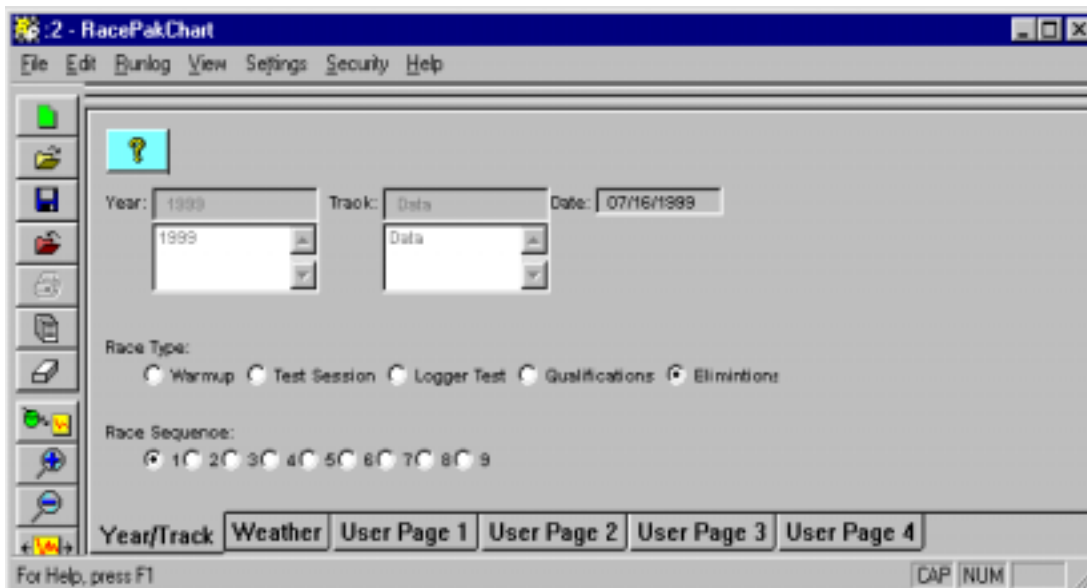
:2 - RacePakChart

File Edit Runlog View Settings Security Help

Year: 1999
1999

Track: Data
Data

Date: 07/16/1999

Race Type:
Warmup Test Session Logger Test Qualifications Elimintions

Race Sequence:
1 2 3 4 5 6 7 8 9

Year/Track Weather User Page 1 User Page 2 User Page 3 User Page 4

For Help, press F1

CAP NUM